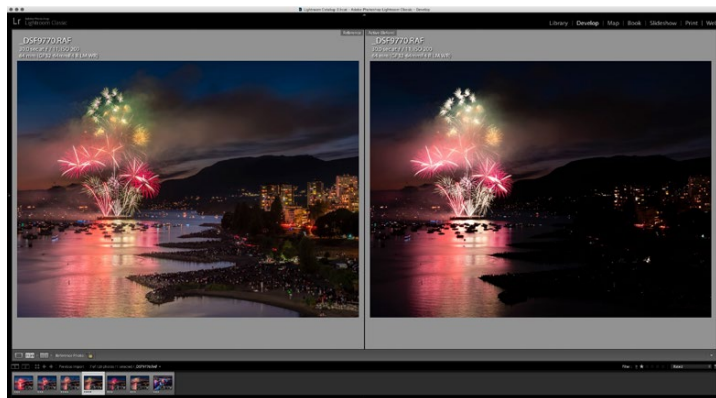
Lightroom Catalog-2.lrcat - Adobe Photoshop Lightroom Classic - Develop

Lr Lightroom Classic

Library | Develop | Map | Book | Slideshow | Print | Web

_DSF9770.RAF
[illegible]
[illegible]

Reference

_DSF9770.RAF
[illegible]
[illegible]

Active (Before)

Reference View

Previous Import
_DSF9770.RAF

Filter: